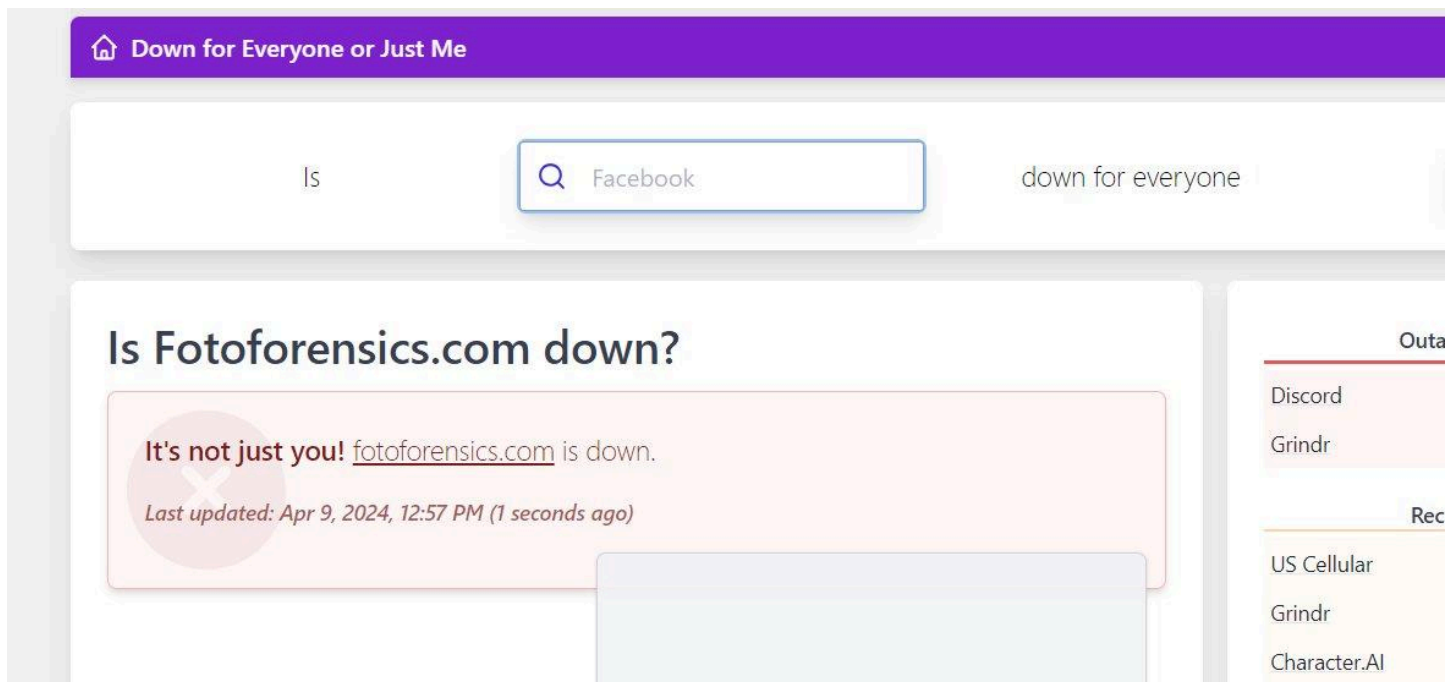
Down for Everyone or Just Me

Is Facebook down for everyone

Is Fotoforensics.com down?

It's not just you! fotoforensics.com is down.

Last updated: Apr 9, 2024, 12:57 PM (1 seconds ago)

Outa

Discord

Grindr

Rec

US Cellular

Grindr

Character.AI